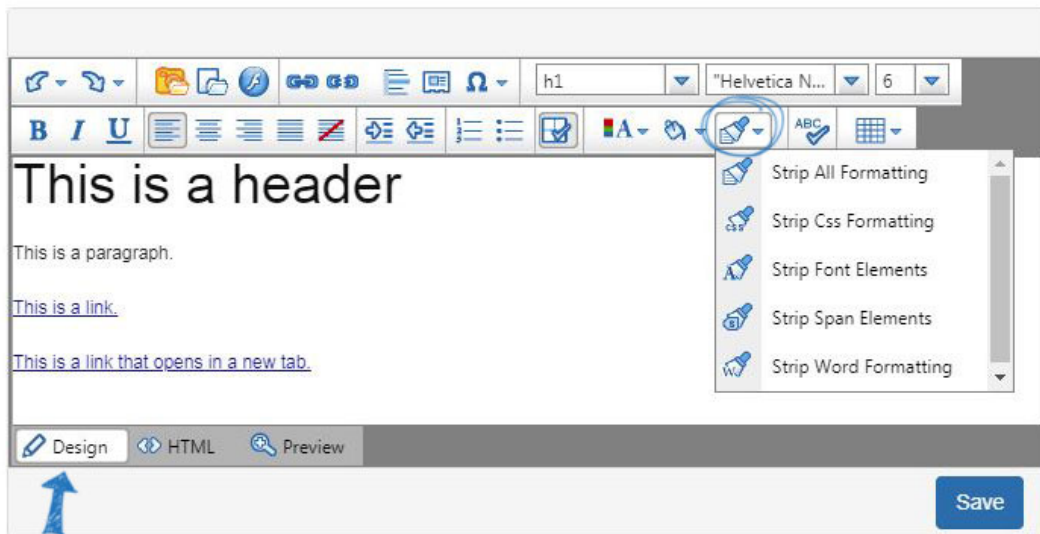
h1
"Helvetica N...
6

B I U

This is a header

This is a paragraph.

This is a link.

This is a link that opens in a new tab.

Strip All Formatting
Strip Css Formatting
Strip Font Elements
Strip Span Elements
Strip Word Formatting

Design
HTML
Preview

Save